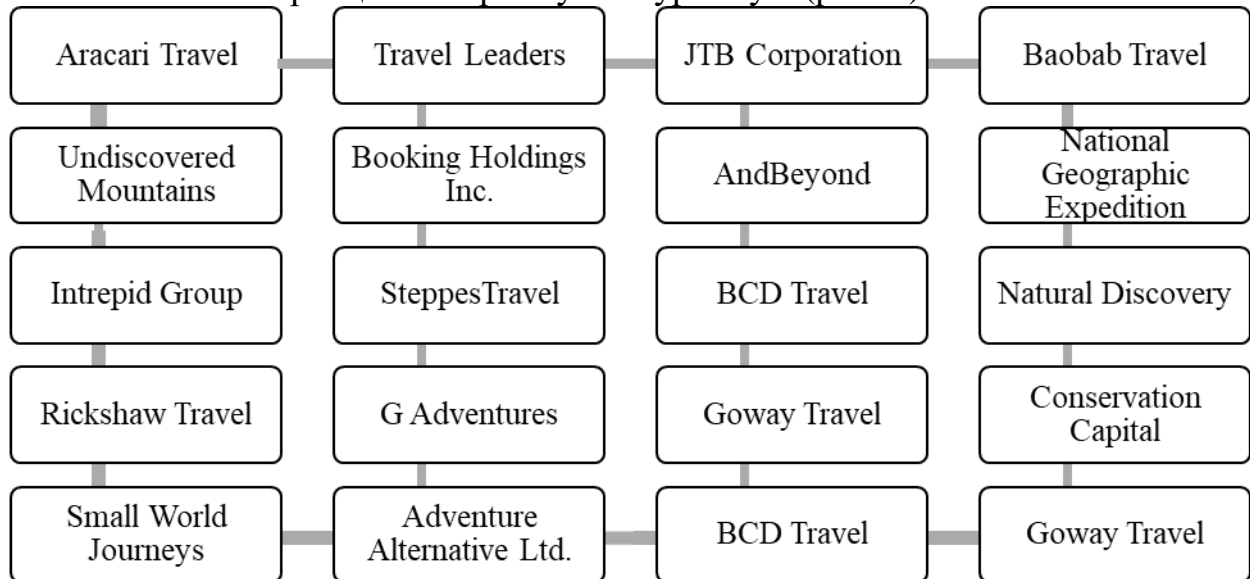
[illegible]

Aracari Travel

Travel Leaders

JTB Corporation

Baobab Travel

Undiscovered Mountains

Booking Holdings Inc.

AndBeyond

National Geographic Expedition

Intrepid Group

SteppesTravel

BCD Travel

Natural Discovery

Rickshaw Travel

G Adventures

Goway Travel

Conservation Capital

Small World Journeys

Adventure Alternative Ltd.

BCD Travel

Goway Travel